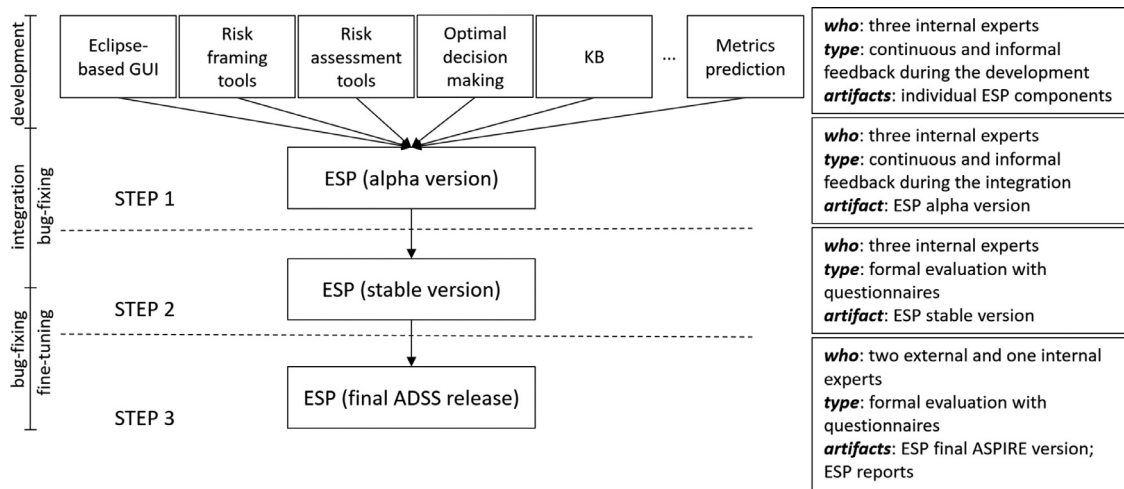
development

Eclipse-based GUI

Risk framing tools

Risk assessment tools

Optimal decision making

KB

...

Metrics prediction

**who**: three internal experts
**type**: continuous and informal feedback during the development
**artifacts**: individual ESP components

integration bug-fixing

ESP (alpha version)

STEP 1

**who**: three internal experts
**type**: continuous and informal feedback during the integration
**artifact**: ESP alpha version

ESP (stable version)

STEP 2

**who**: three internal experts
**type**: formal evaluation with questionnaires
**artifact**: ESP stable version

bug-fixing fine-tuning

ESP (final ADSS release)

STEP 3

**who**: two external and one internal experts
**type**: formal evaluation with questionnaires
**artifacts**: ESP final ASPIRE version; ESP reports